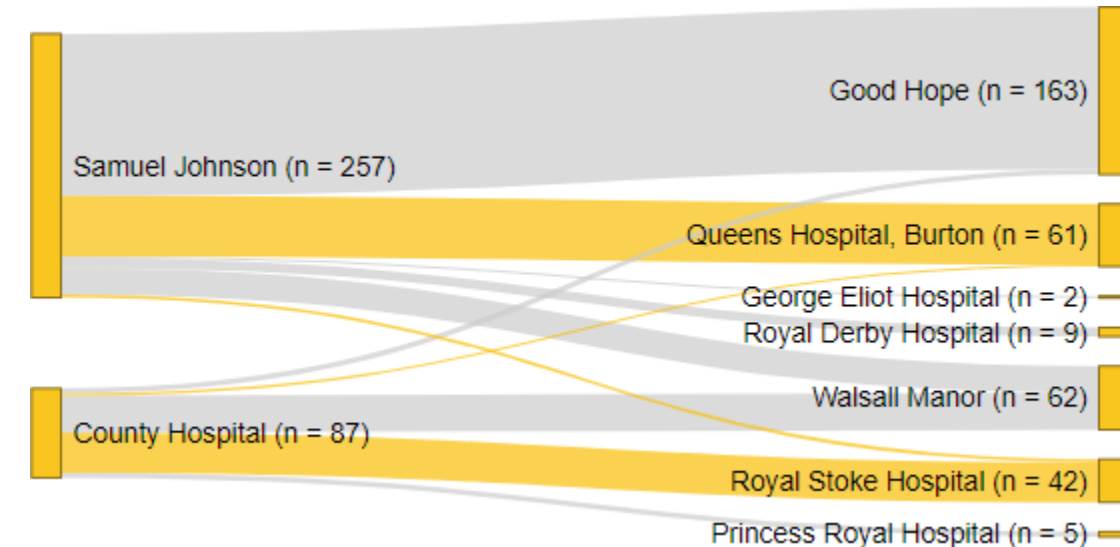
Samuel Johnson (n = 257)

County Hospital (n = 87)

Good Hope (n = 163)

Queens Hospital, Burton (n = 61)

George Eliot Hospital (n = 2)

Royal Derby Hospital (n = 9)

Walsall Manor (n = 62)

Royal Stoke Hospital (n = 42)

Princess Royal Hospital (n = 5)